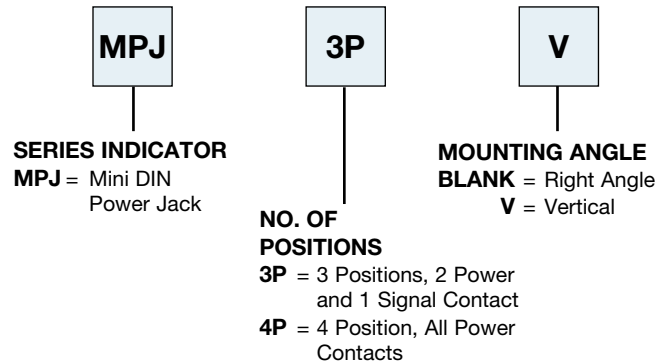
MPJ

3P

V

SERIES INDICATOR
MPJ = Mini DIN Power Jack

NO. OF POSITIONS
3P = 3 Positions, 2 Power and 1 Signal Contact
4P = 4 Position, All Power Contacts

MOUNTING ANGLE
BLANK = Right Angle
V = Vertical